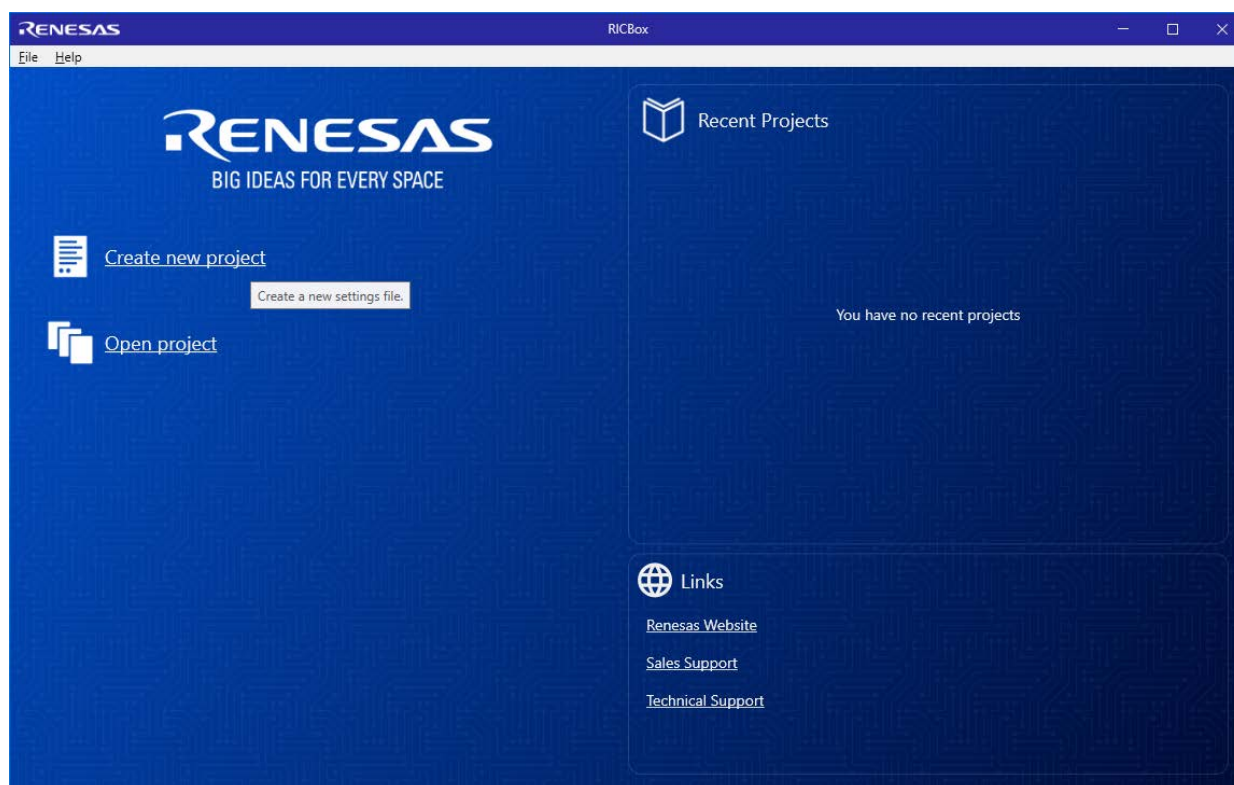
RENESAS RICBox

File Help

RENESAS
BIG IDEAS FOR EVERY SPACE

Create new project

Create a new settings file.

Open project

Recent Projects

You have no recent projects

Links

Renesas Website

Sales Support

Technical Support